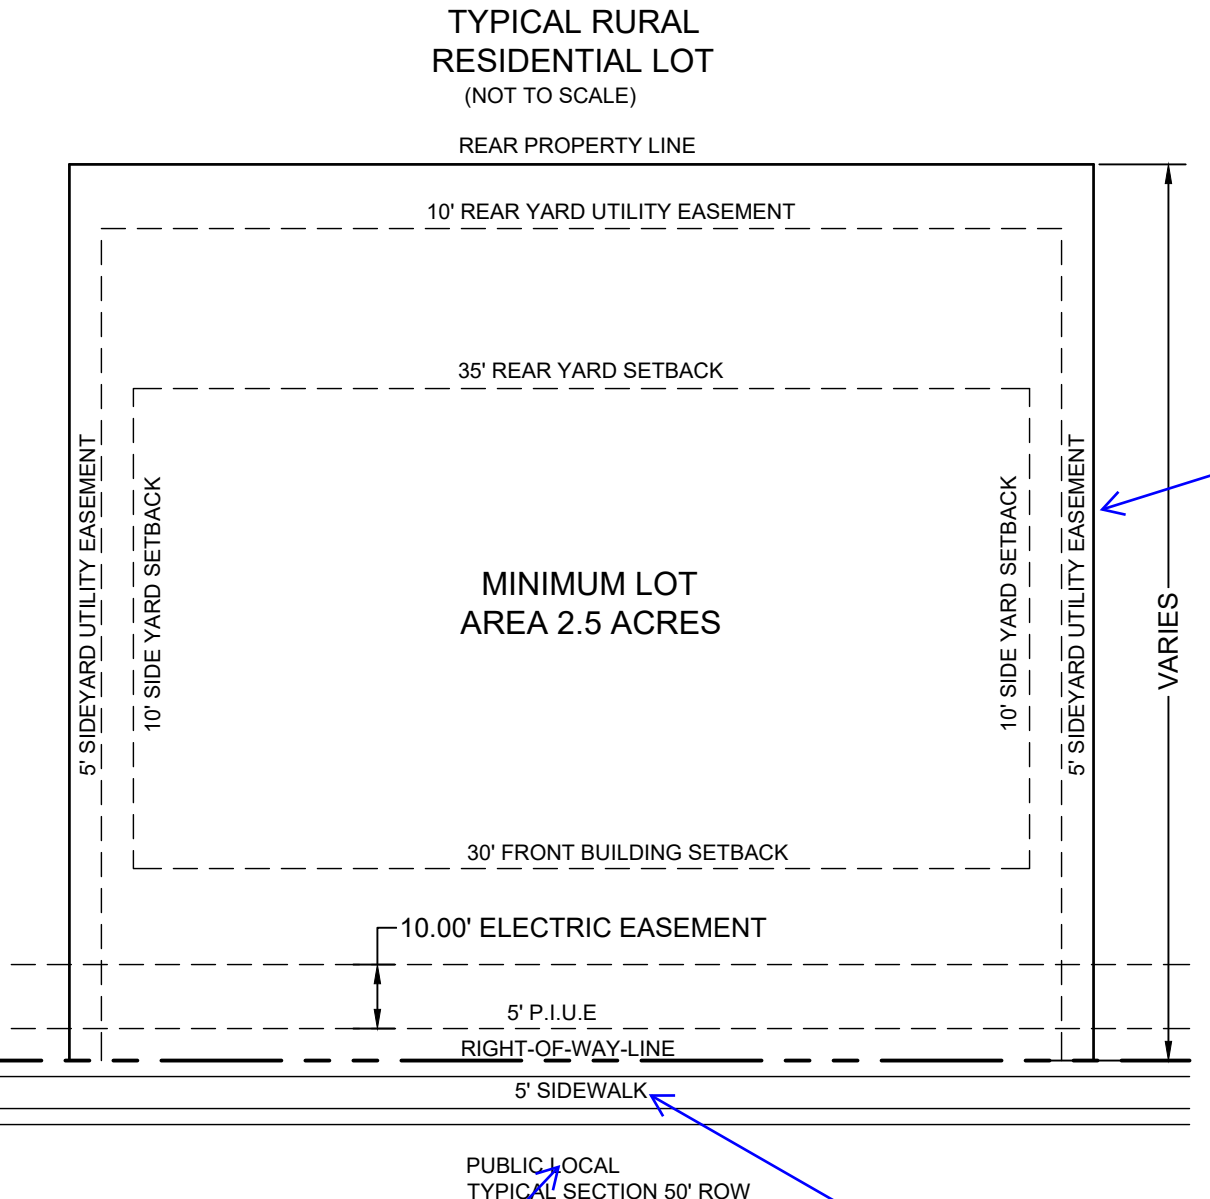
TYPICAL RURAL
RESIDENTIAL LOT
(NOT TO SCALE)

REAR PROPERTY LINE

10' REAR YARD UTILITY EASEMENT

35' REAR YARD SETBACK

5' SIDEYARD UTILITY EASEMENT

10' SIDE YARD SETBACK

MINIMUM LOT
AREA 2.5 ACRES

10' SIDE YARD SETBACK

5' SIDEYARD UTILITY EASEMENT

VARIES

30' FRONT BUILDING SETBACK

10.00' ELECTRIC EASEMENT

5' P.I.U.E

RIGHT-OF-WAY-LINE

5' SIDEWALK

PUBLIC LOCAL
TYPICAL SECTION 50' ROW